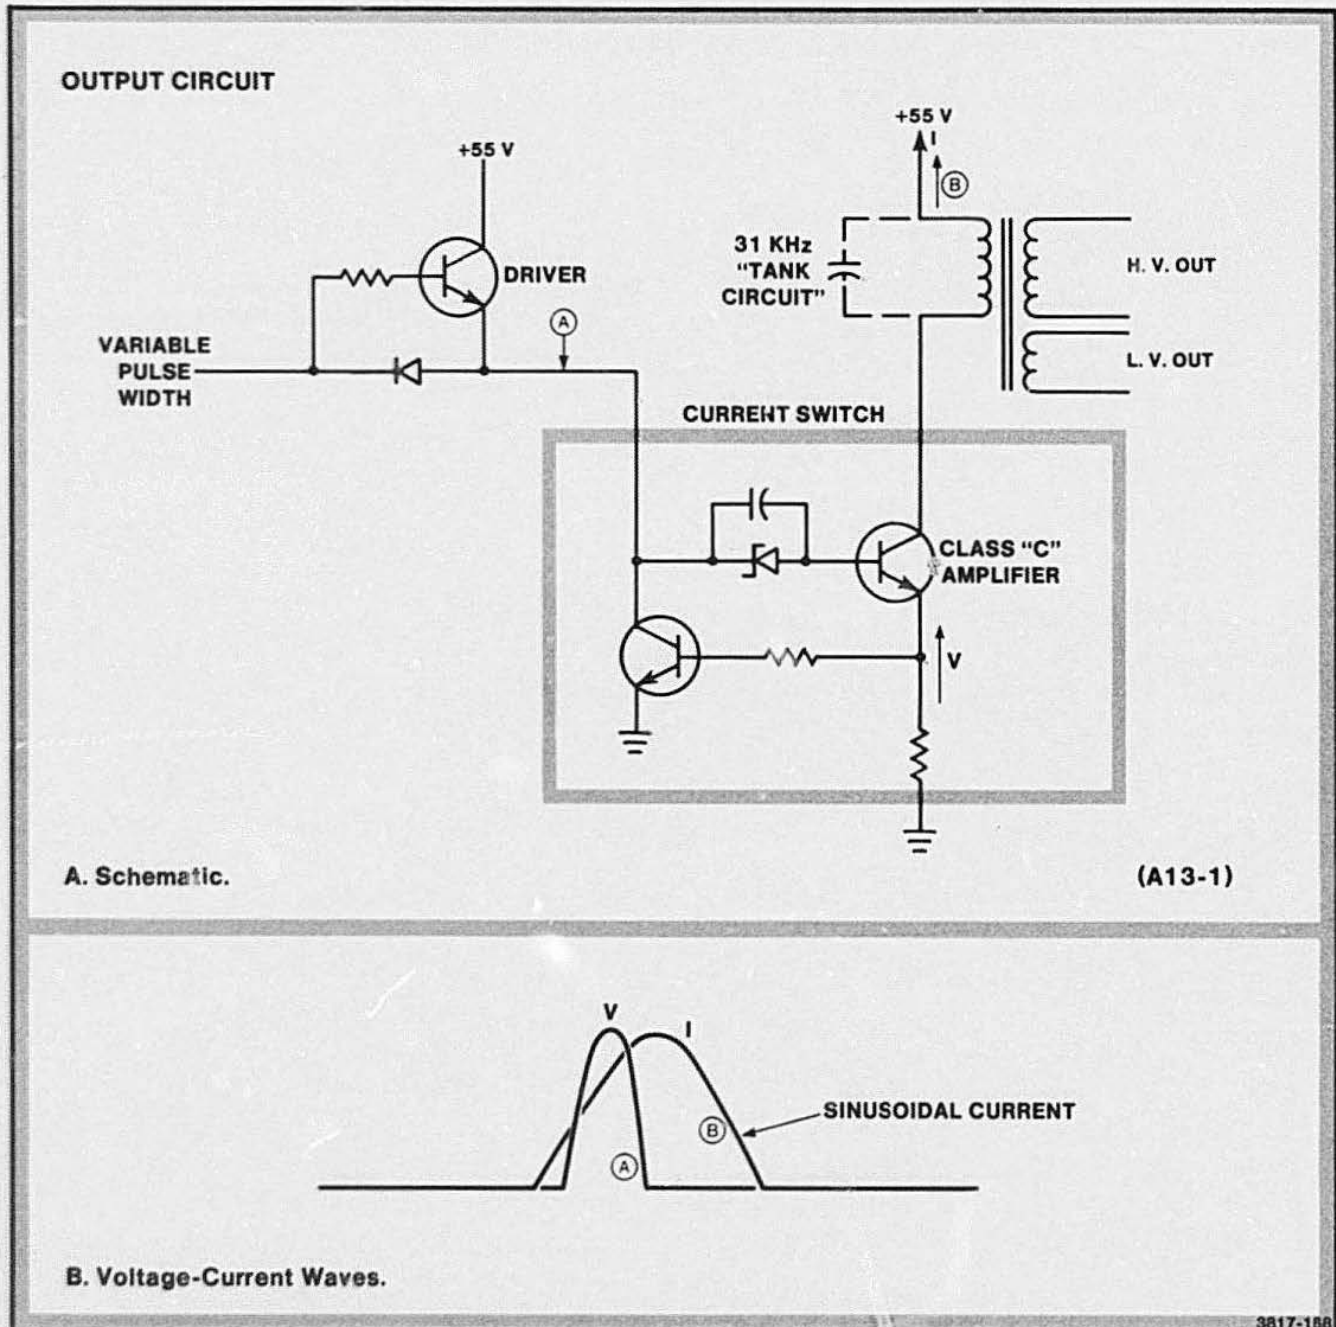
OUTPUT CIRCUIT

+55 V

DRIVER

VARIABLE PULSE WIDTH

A

+55 V

I

B

31 KHz "TANK CIRCUIT"

H. V. OUT

L. V. OUT

CURRENT SWITCH

CLASS "C" AMPLIFIER

V

A. Schematic.

(A13-1)

V

I

SINUSOIDAL CURRENT

B

A

B. Voltage-Current Waves.

3817-160